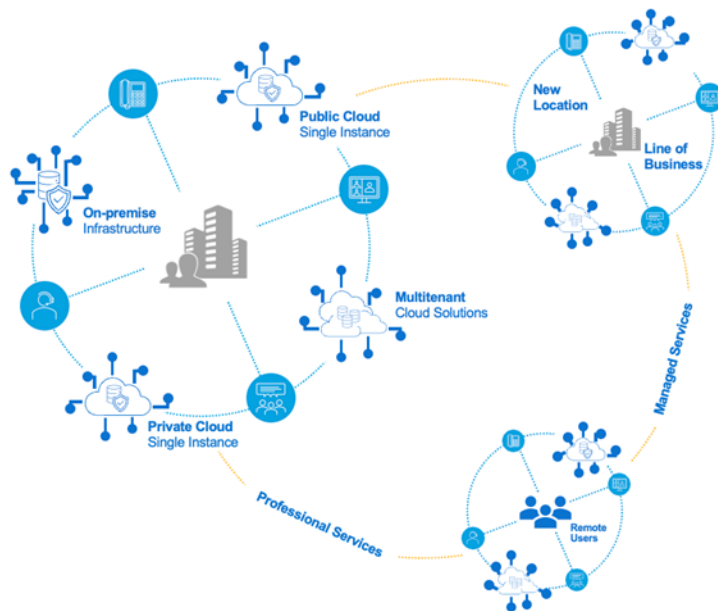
Public Cloud
Single Instance

On-premise
Infrastructure

Multitenant
Cloud Solutions

Private Cloud
Single Instance

Professional Services

New
Location

Line of
Business

Managed Services

Remote
Users